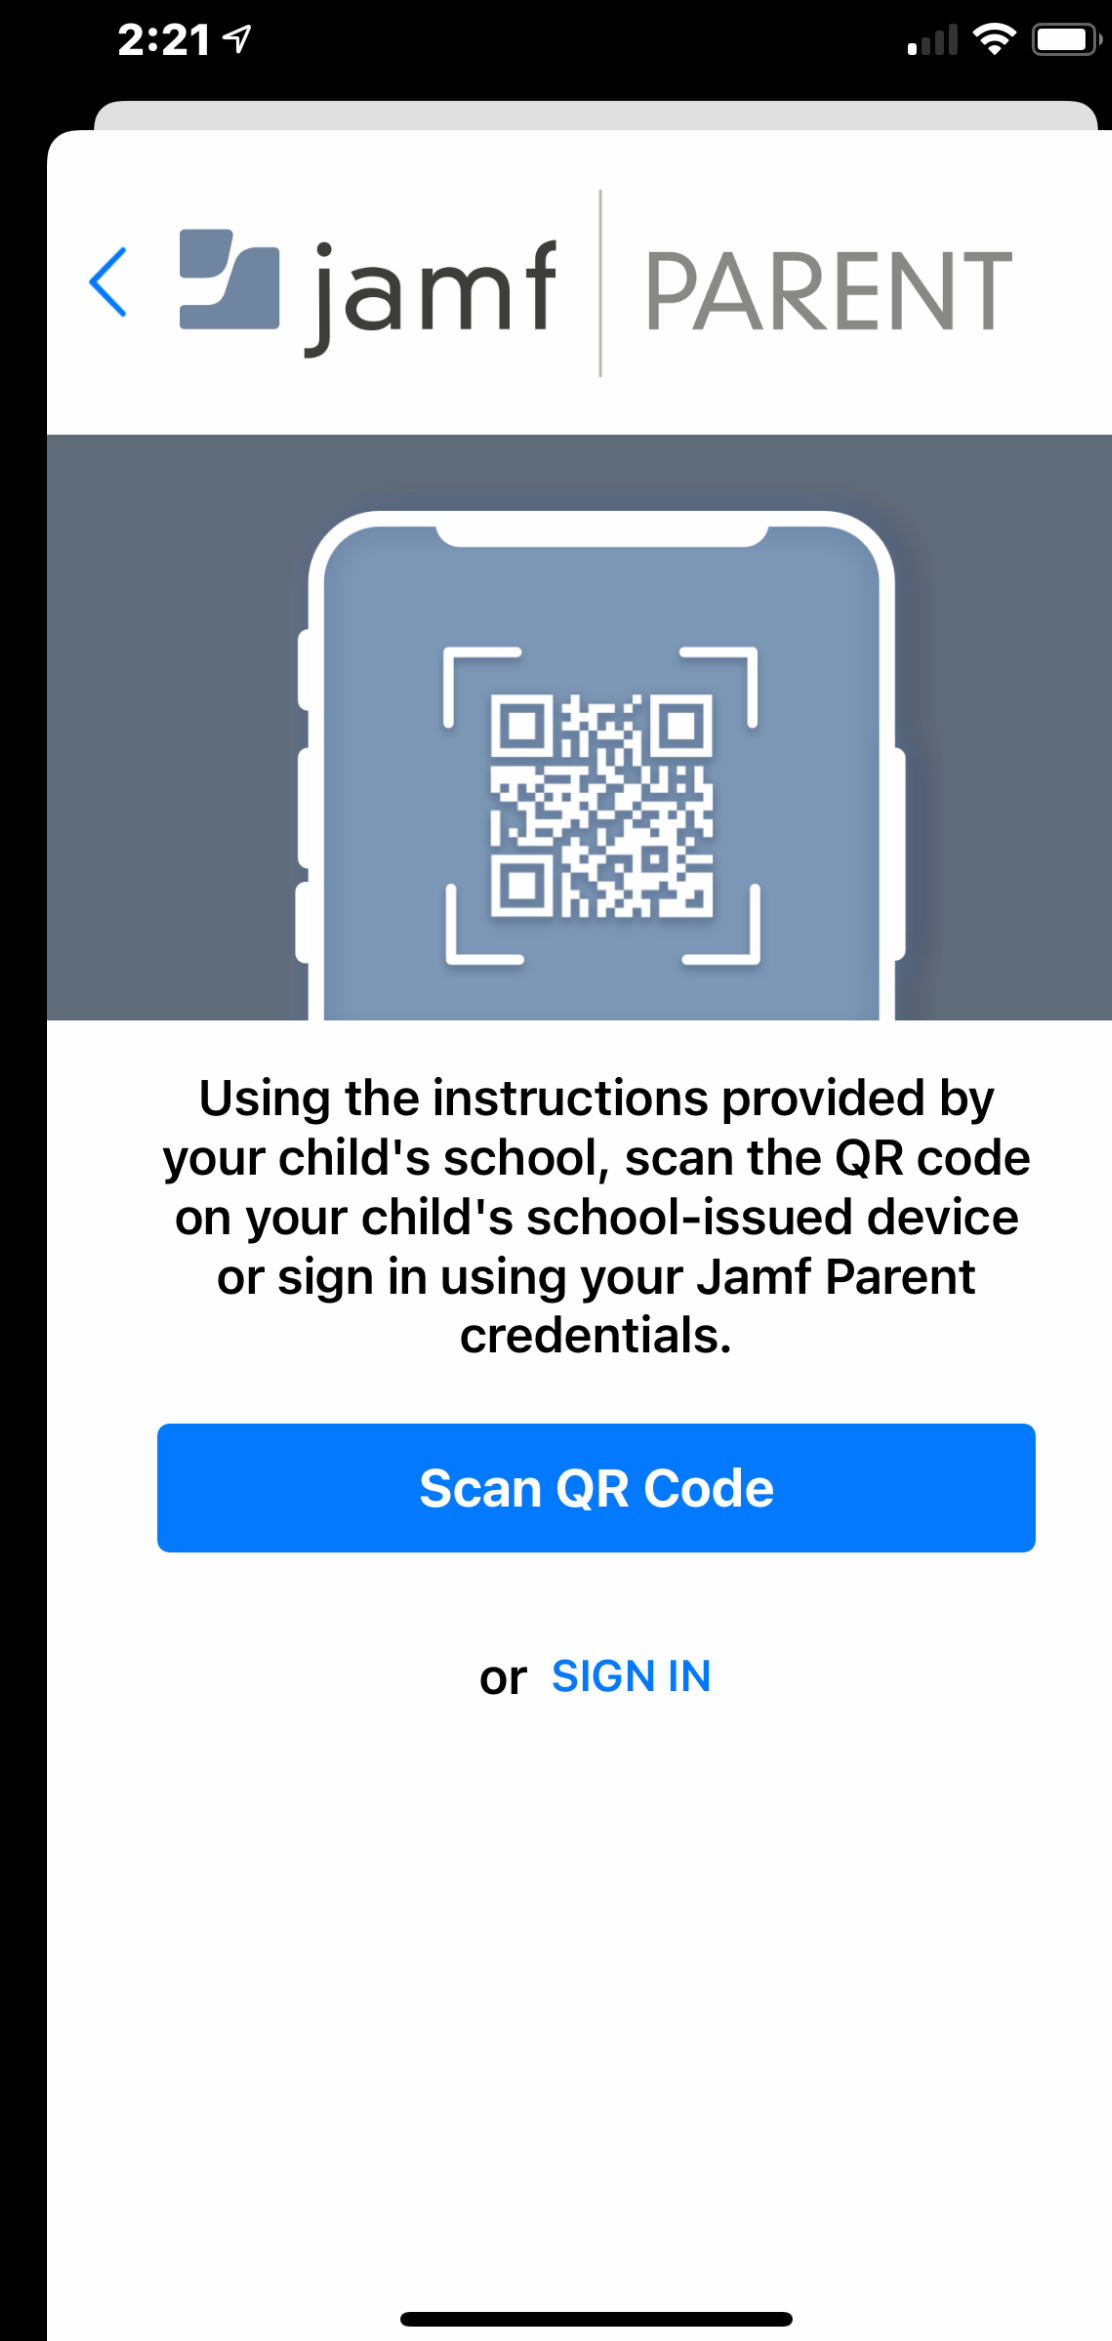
2:21

jamf | PARENT

Using the instructions provided by your child's school, scan the QR code on your child's school-issued device or sign in using your Jamf Parent credentials.

Scan QR Code

or SIGN IN